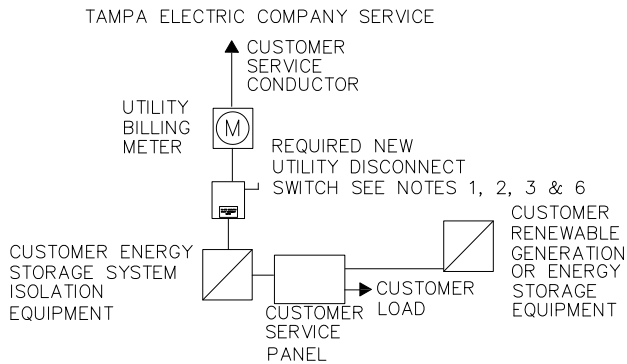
TAMPA ELECTRIC COMPANY SERVICE

CUSTOMER SERVICE CONDUCTOR

UTILITY BILLING METER

M

REQUIRED NEW UTILITY DISCONNECT SWITCH SEE NOTES 1, 2, 3 & 6

CUSTOMER RENEWABLE GENERATION OR ENERGY STORAGE EQUIPMENT

CUSTOMER ENERGY STORAGE SYSTEM ISOLATION EQUIPMENT

CUSTOMER LOAD

CUSTOMER SERVICE PANEL